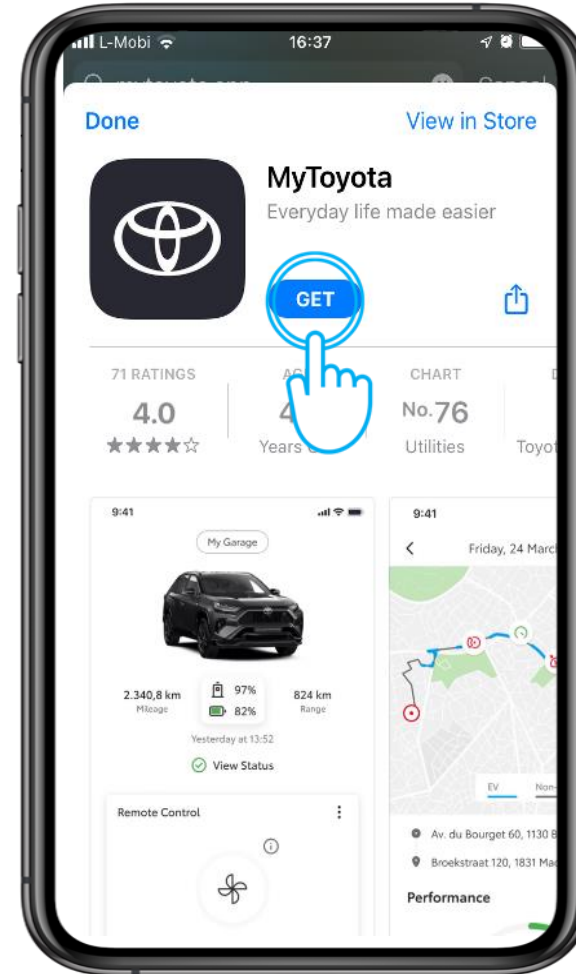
L-Mobi 16:37

mytoyota app Cancel

Done View in Store

MyToyota
Everyday life made easier

GET

71 RATINGS
4.0
★★★★☆

AG
4
Years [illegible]

CHART
No. 76
Utilities

D
Toyo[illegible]

9:41
My Garage
2.340,8 km
Mileage
97%
82%
824 km
Range
Yesterday at 13:52
View Status
Remote Control

9:41
Friday, 24 March
EV
Non-
Av. du Bourget 60, 1130 B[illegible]
Broekstraat 120, 1831 Ma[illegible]
Performance